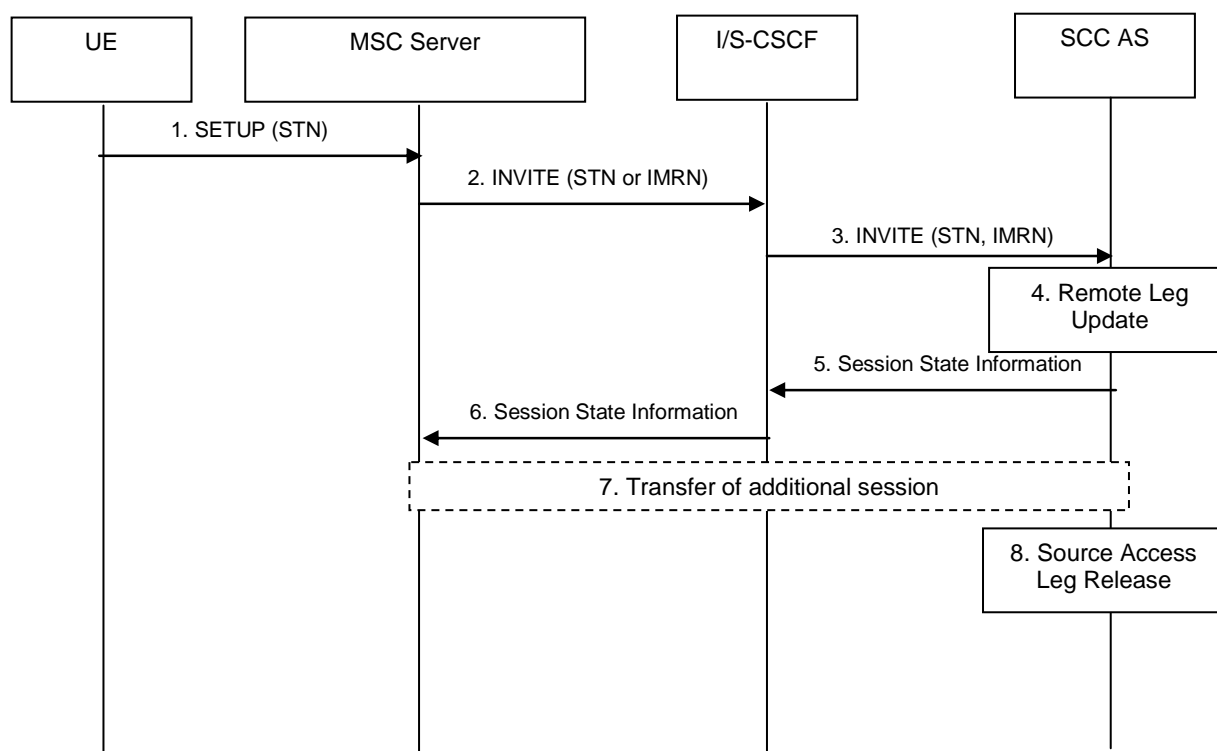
UE

MSC Server

I/S-CSCF

SCC AS

1. SETUP (STN)

2. INVITE (STN or IMRN)

3. INVITE (STN, IMRN)

4. Remote Leg Update

5. Session State Information

6. Session State Information

7. Transfer of additional session

8. Source Access Leg Release